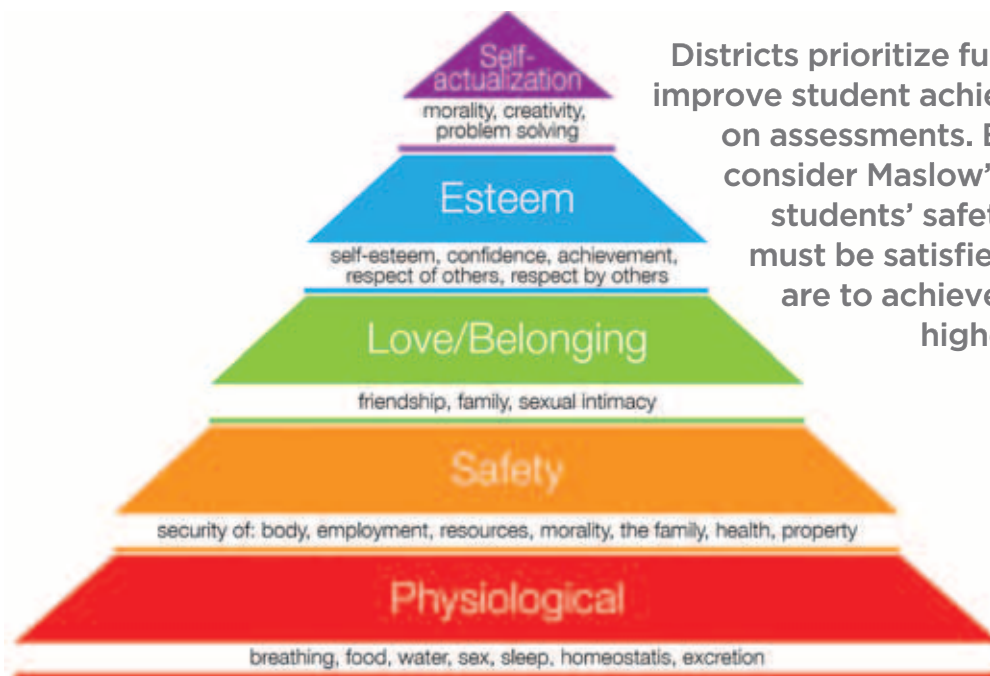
Self-actualization
morality, creativity, problem solving

Esteem
self-esteem, confidence, achievement, respect of others, respect by others

Love/Belonging
friendship, family, sexual intimacy

Safety
security of: body, employment, resources, morality, the family, health, property

Physiological
breathing, food, water, sex, sleep, homeostatis, excretion

Districts prioritize fu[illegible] improve student achie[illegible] on assessments. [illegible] consider Maslow'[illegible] students' safe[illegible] must be satisfie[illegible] are to achieve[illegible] high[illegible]